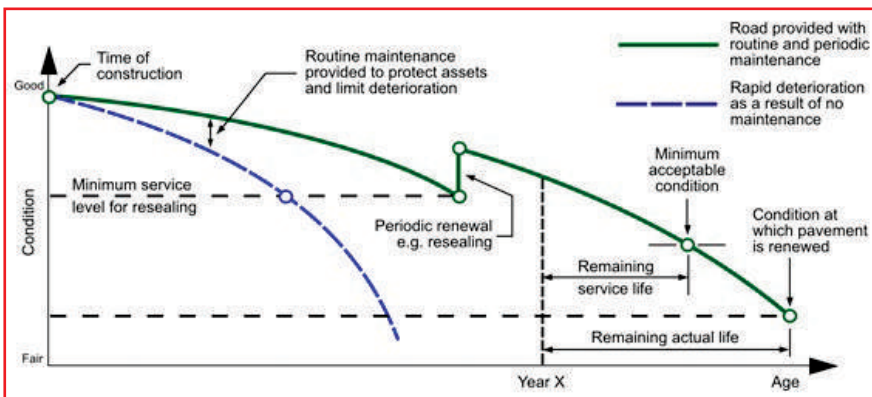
Time of construction

Routine maintenance provided to protect assets and limit deterioration

Road provided with routine and periodic maintenance

Rapid deterioration as a result of no maintenance

Good

Condition

Fair

Minimum service level for resealing

Periodic renewal e.g. resealing

Minimum acceptable condition

Condition at which pavement is renewed

Remaining service life

Remaining actual life

Year X

Age